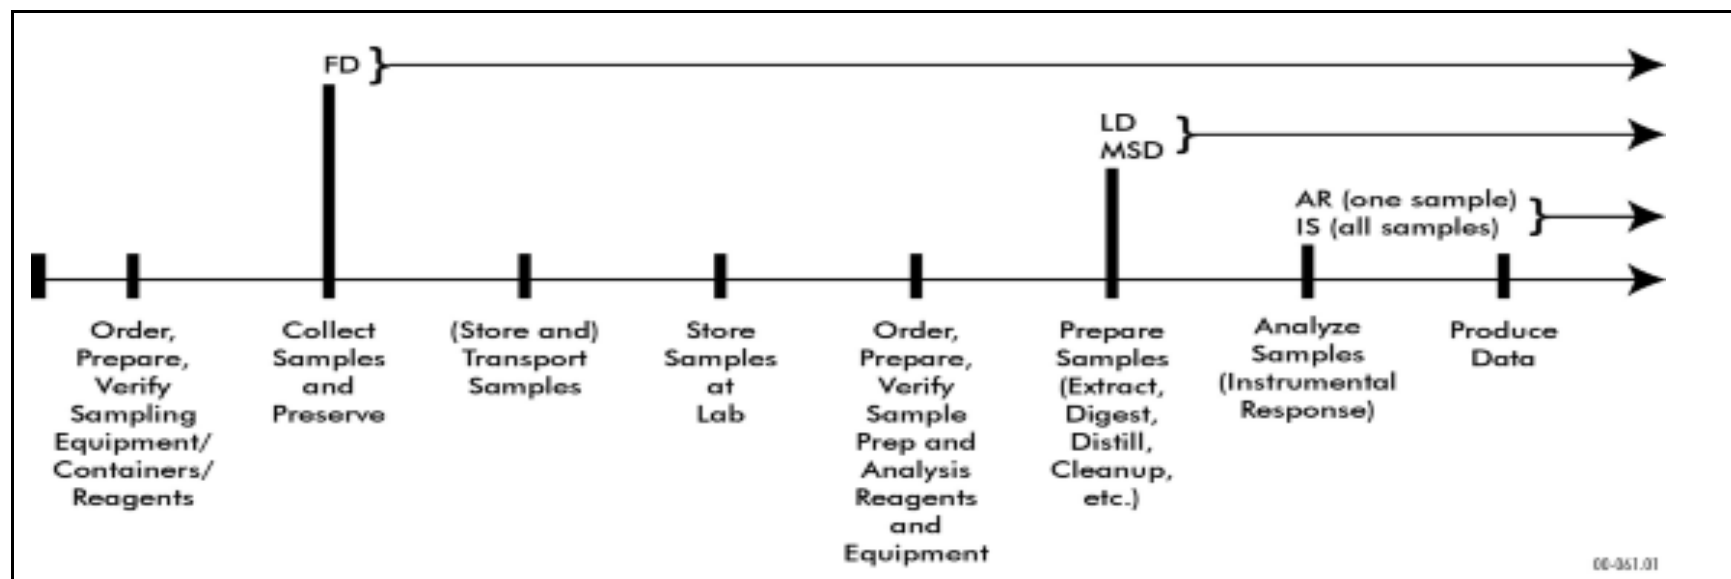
FD

LD
MSD

AR (one sample)
IS (all samples)

Order, Prepare, Verify Sampling Equipment/ Containers/ Reagents

Collect Samples and Preserve

(Store and) Transport Samples

Store Samples at Lab

Order, Prepare, Verify Sample Prep and Analysis Reagents and Equipment

Prepare Samples (Extract, Digest, Distill, Cleanup, etc.)

Analyze Samples (Instrumental Response)

Produce Data

00-061.01